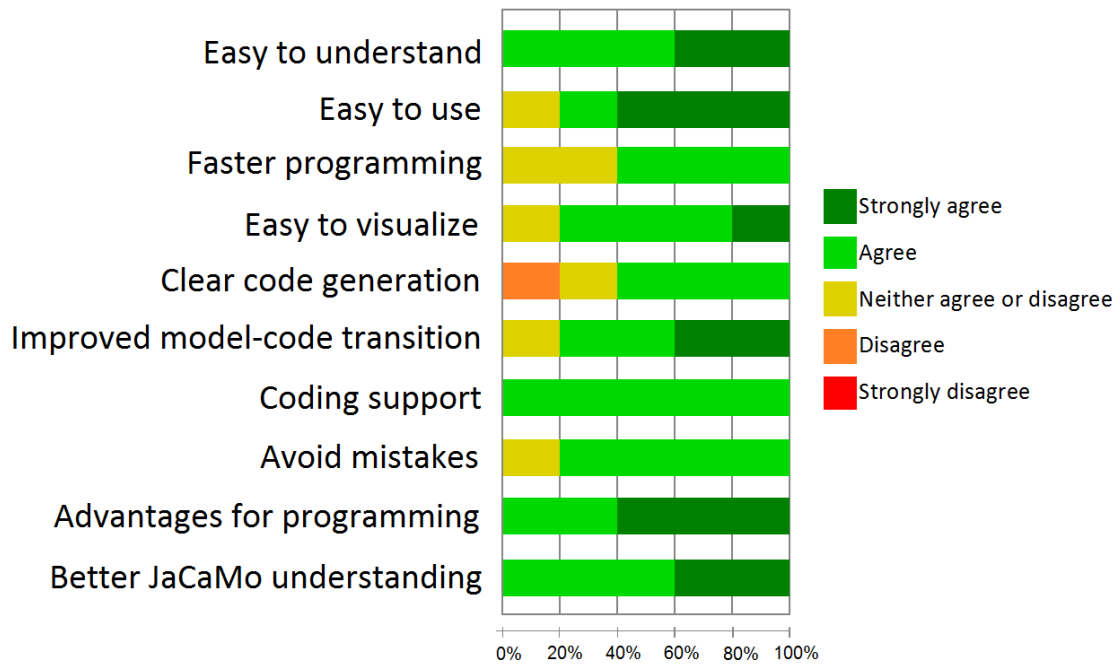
Easy to understand
Easy to use
Faster programming
Easy to visualize
Clear code generation
Improved model-code transition
Coding support
Avoid mistakes
Advantages for programming
Better JaCaMo understanding

0% 20% 40% 60% 80% 100%

Strongly agree
Agree
Neither agree or disagree
Disagree
Strongly disagree